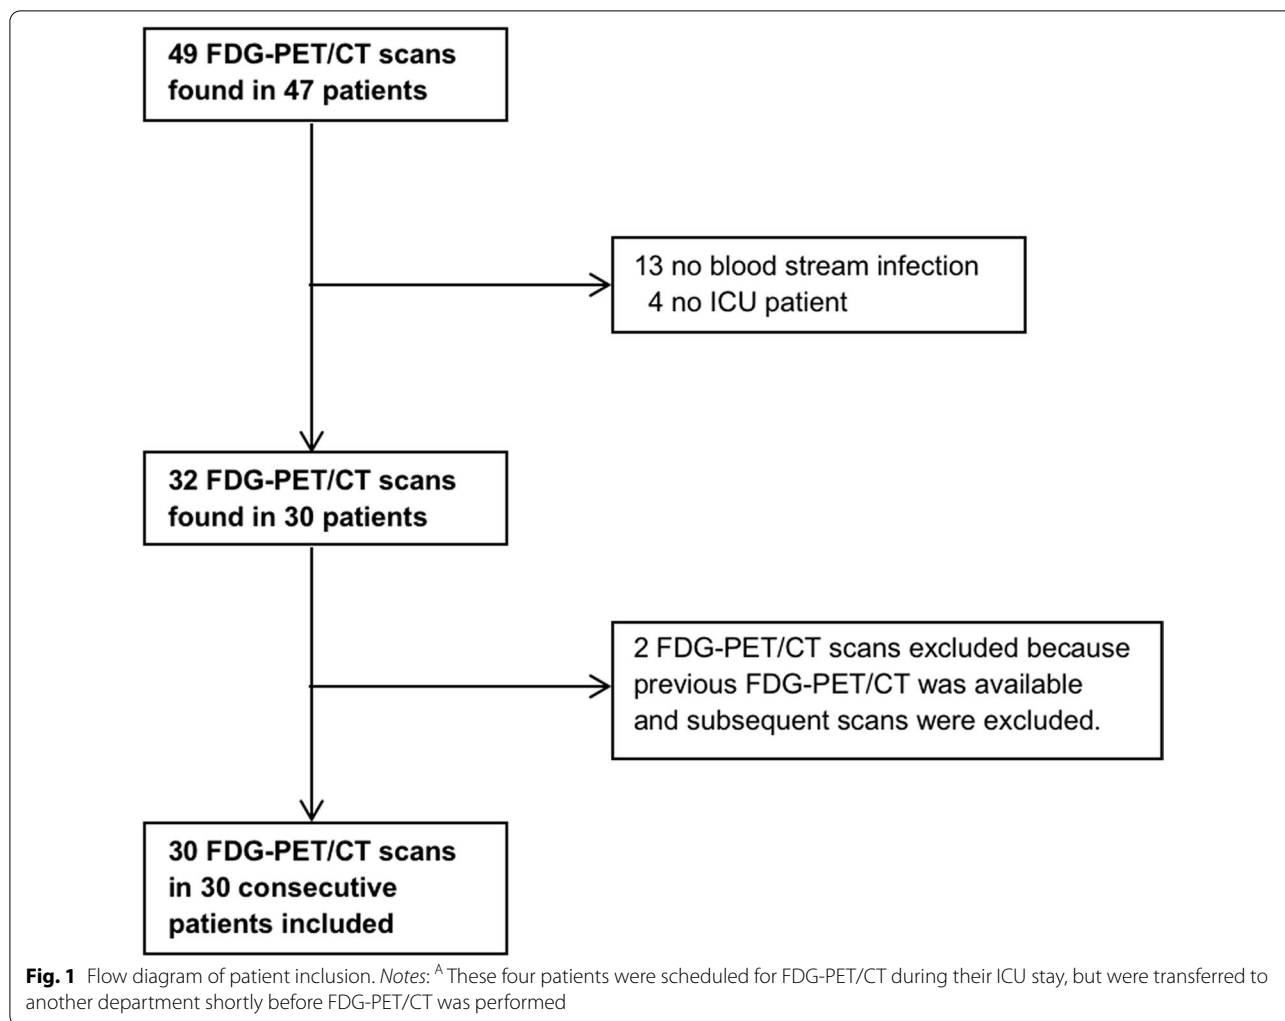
49 FDG-PET/CT scans found in 47 patients

13 no blood stream infection
4 no ICU patient

32 FDG-PET/CT scans found in 30 patients

2 FDG-PET/CT scans excluded because previous FDG-PET/CT was available and subsequent scans were excluded.

30 FDG-PET/CT scans in 30 consecutive patients included

**Fig. 1** Flow diagram of patient inclusion. *Notes*: $^{A}$ These four patients were scheduled for FDG-PET/CT during their ICU stay, but were transferred to another department shortly before FDG-PET/CT was performed